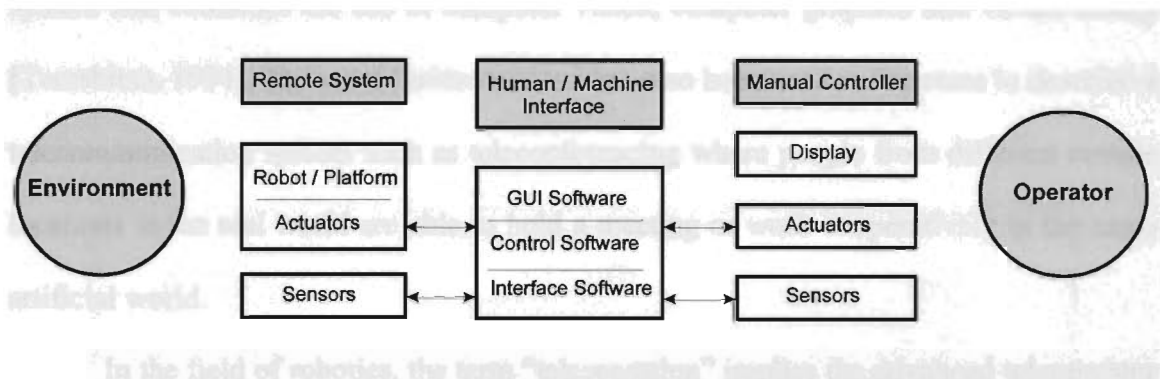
Remote System

Human / Machine Interface

Manual Controller

Environment

Robot / Platform

Actuators

Sensors

GUI Software

Control Software

Interface Software

Display

Actuators

Sensors

Operator

In the field of robotics, the term "telepresence" implies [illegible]